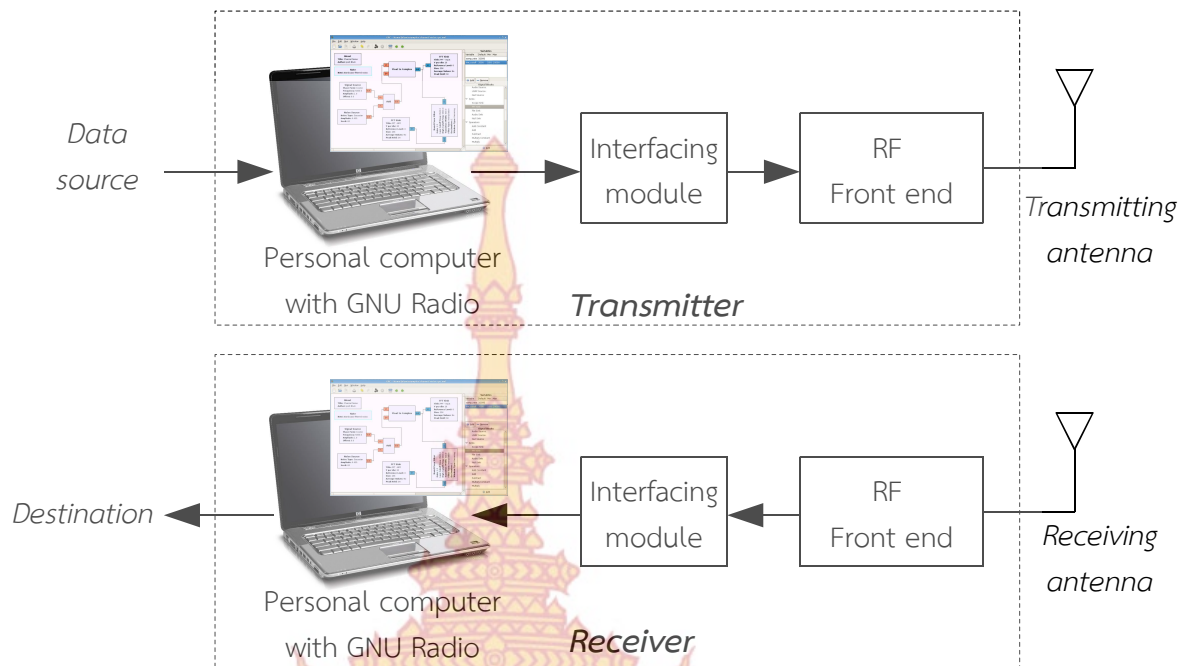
Data source

Interfacing module

RF Front end

Transmitting antenna

Personal computer with GNU Radio

Transmitter

Destination

Interfacing module

RF Front end

Receiving antenna

Personal computer with GNU Radio

Receiver